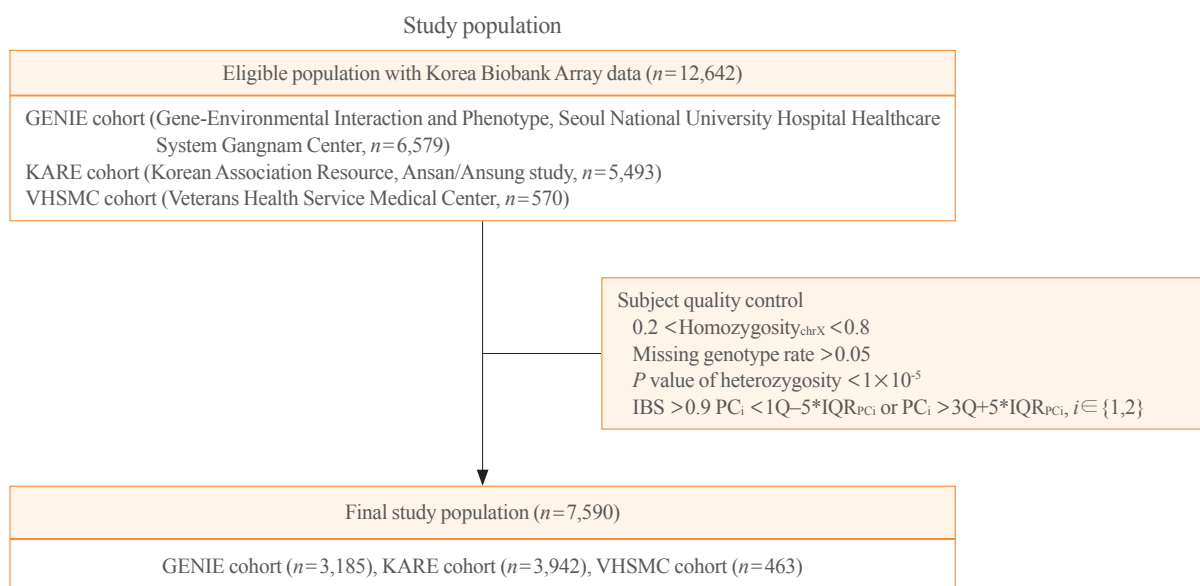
Study population

Eligible population with Korea Biobank Array data ($n$=12,642)

GENIE cohort (Gene-Environmental Interaction and Phenotype, Seoul National University Hospital Healthcare System Gangnam Center, $n$=6,579)
KARE cohort (Korean Association Resource, Ansan/Ansung study, $n$=5,493)
VHSMC cohort (Veterans Health Service Medical Center, $n$=570)

Subject quality control
0.2 <Homozygosity$_{chrX}$ <0.8
Missing genotype rate >0.05
$P$ value of heterozygosity $<1\times10^{-5}$
IBS >0.9 PC$_i$ <1Q–5*IQR$_{PCi}$ or PC$_i$ >3Q+5*IQR$_{PCi}$, $i\in\{1,2\}$

Final study population ($n$=7,590)

GENIE cohort ($n$=3,185), KARE cohort ($n$=3,942), VHSMC cohort ($n$=463)